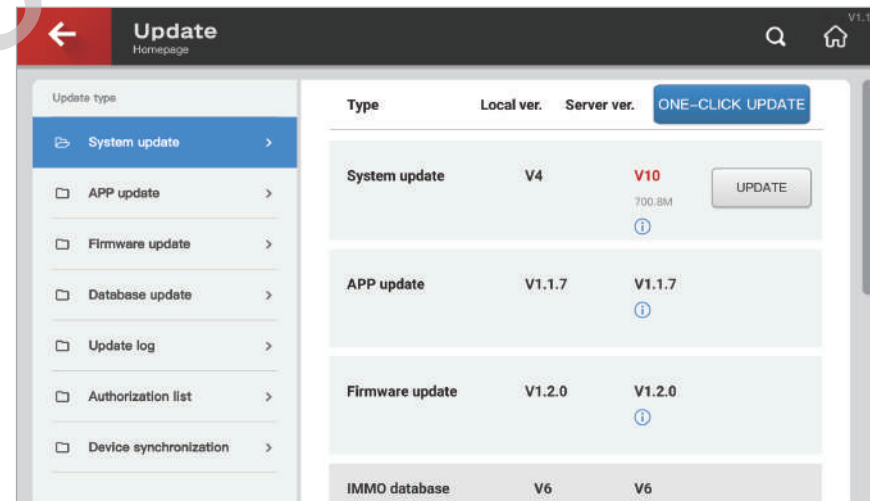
Update
Homepage

V1.1

Update type

System update >

APP update >

Firmware update >

Database update >

Update log >

Authorization list >

Device synchronization >

| Type | Local ver. | Server ver. | ONE-CLICK UPDATE |
|---|---|---|---|
| System update | V4 | V10 700.8M | UPDATE |
| APP update | V1.1.7 | V1.1.7 | |
| Firmware update | V1.2.0 | V1.2.0 | |
| IMMO database | V6 | V6 | |